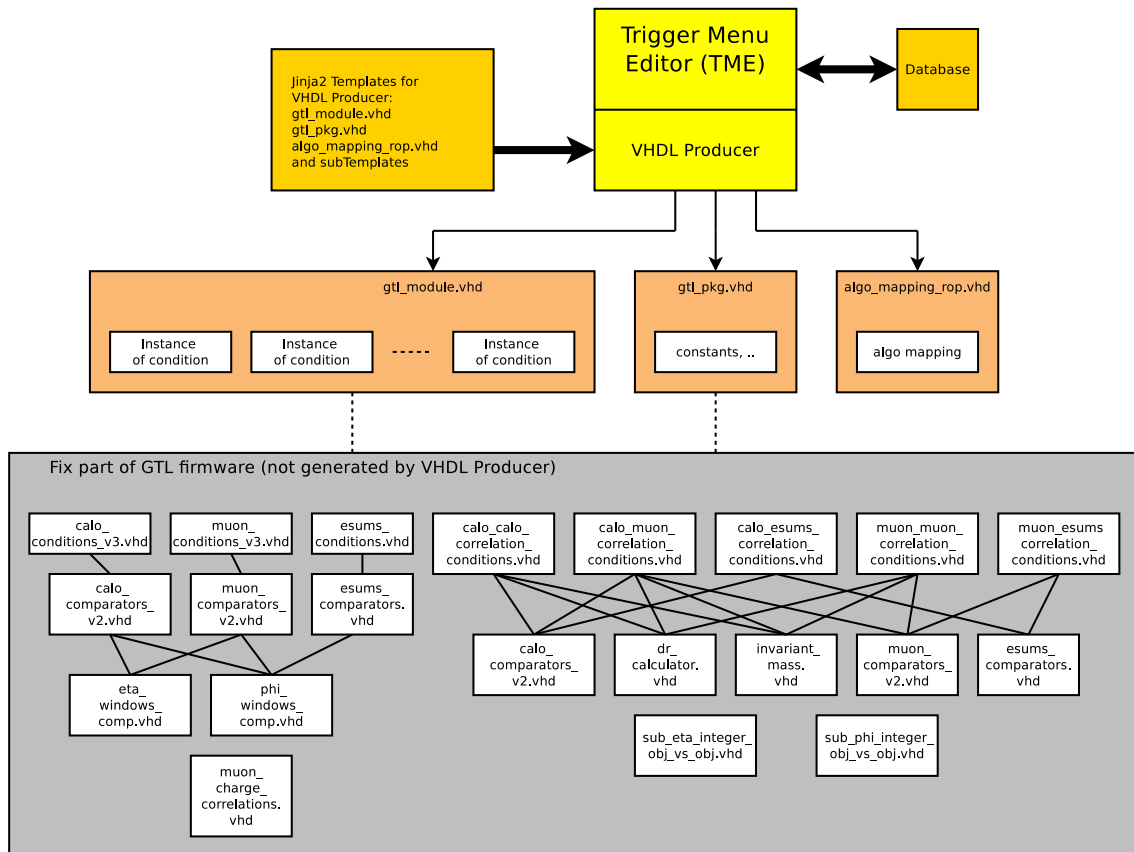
Jinja2 Templates for VHDL Producer:
gtl_module.vhd
gtl_pkg.vhd
algo_mapping_rop.vhd
and subTemplates

Trigger Menu Editor (TME)

VHDL Producer

Database

gtl_module.vhd

Instance of condition

Instance of condition

-----

Instance of condition

gtl_pkg.vhd

constants, ..

algo_mapping_rop.vhd

algo mapping

Fix part of GTL firmware (not generated by VHDL Producer)

calo_ conditions_v3.vhd

muon_ conditions_v3.vhd

esums_ conditions.vhd

calo_ comparators_ v2.vhd

muon_ comparators_ v2.vhd

esums_ comparators. vhd

eta_ windows_ comp.vhd

phi_ windows_ comp.vhd

muon_ charge_ correlations. vhd

calo_calo_ correlation_ conditions.vhd

calo_muon_ correlation_ conditions.vhd

calo_esums_ correlation_ conditions.vhd

muon_muon_ correlation_ conditions.vhd

muon_esums correlation_ conditions.vhd

calo_ comparators_ v2.vhd

dr_ calculator. vhd

invariant_ mass. vhd

muon_ comparators_ v2.vhd

esums_ comparators. vhd

sub_eta_integer_ obj_vs_obj.vhd

sub_phi_integer_ obj_vs_obj.vhd